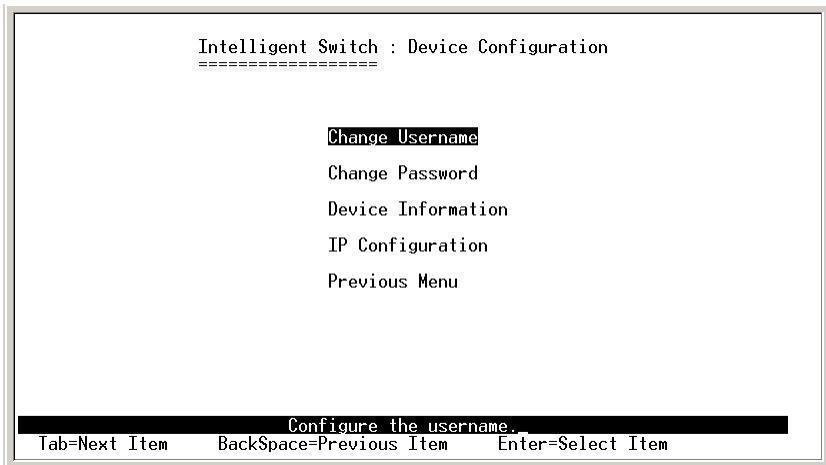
Intelligent Switch : Device Configuration
==================

Change Username

Change Password

Device Information

IP Configuration

Previous Menu

Configure the username._

Tab=Next Item BackSpace=Previous Item Enter=Select Item